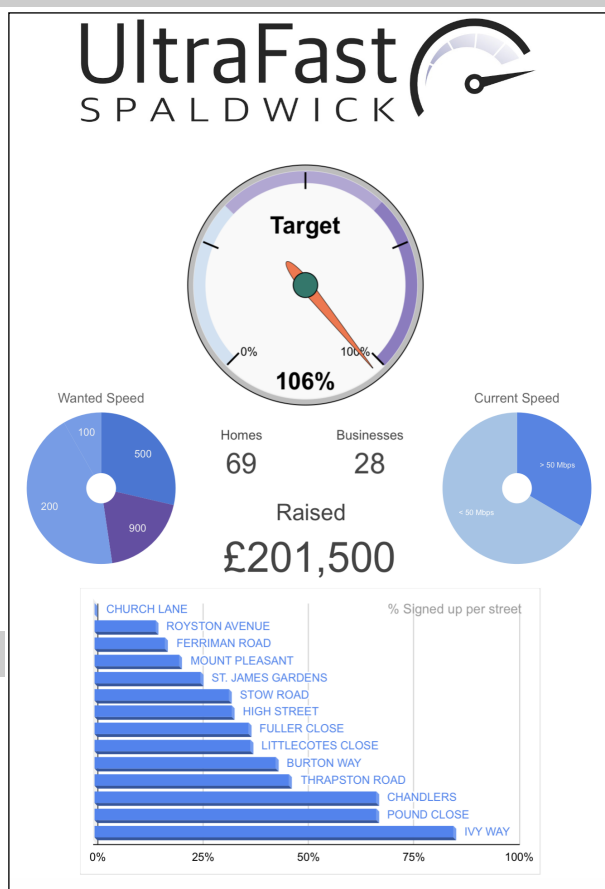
UltraFast
SPALDWICK

Target
0%
100%
106%

Wanted Speed
100
500
200
900

Homes
69

Businesses
28

Raised
£201,500

Current Speed
> 50 Mbps
< 50 Mbps

% Signed up per street
CHURCH LANE
ROYSTON AVENUE
FERRIMAN ROAD
MOUNT PLEASANT
ST. JAMES GARDENS
STOW ROAD
HIGH STREET
FULLER CLOSE
LITTLECOTES CLOSE
BURTON WAY
THRAPSTON ROAD
CHANDLERS
POUND CLOSE
IVY WAY
0%
25%
50%
75%
100%